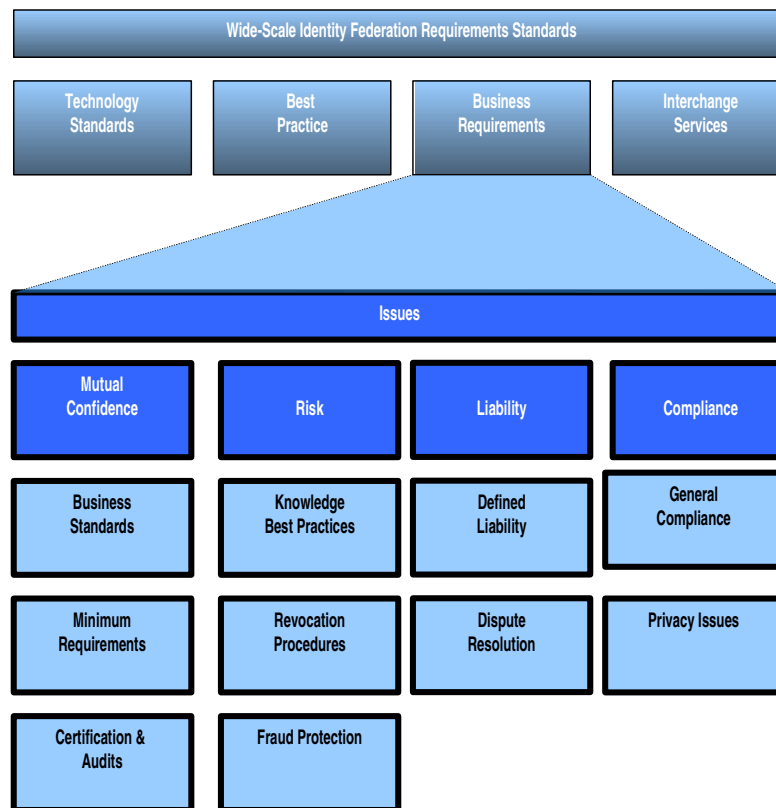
Wide-Scale Identity Federation Requirements Standards

Technology Standards

Best Practice

Business Requirements

Interchange Services

Issues

Mutual Confidence

Risk

Liability

Compliance

Business Standards

Knowledge Best Practices

Defined Liability

General Compliance

Minimum Requirements

Revocation Procedures

Dispute Resolution

Privacy Issues

Certification & Audits

Fraud Protection